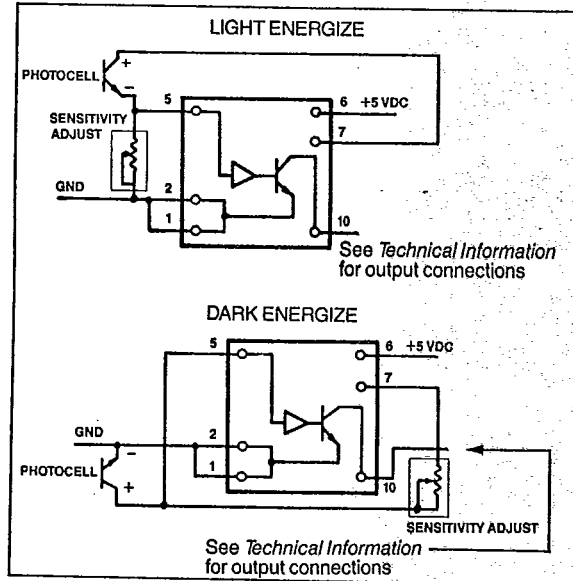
LIGHT ENERGIZE

PHOTOCELL

+

−

5

6 +5 VDC

7

SENSITIVITY ADJUST

GND

2

1

10

See *Technical Information* for output connections

DARK ENERGIZE

5

6 +5 VDC

7

GND

2

1

−

PHOTOCELL

+

10

SENSITIVITY ADJUST

See *Technical Information* for output connections